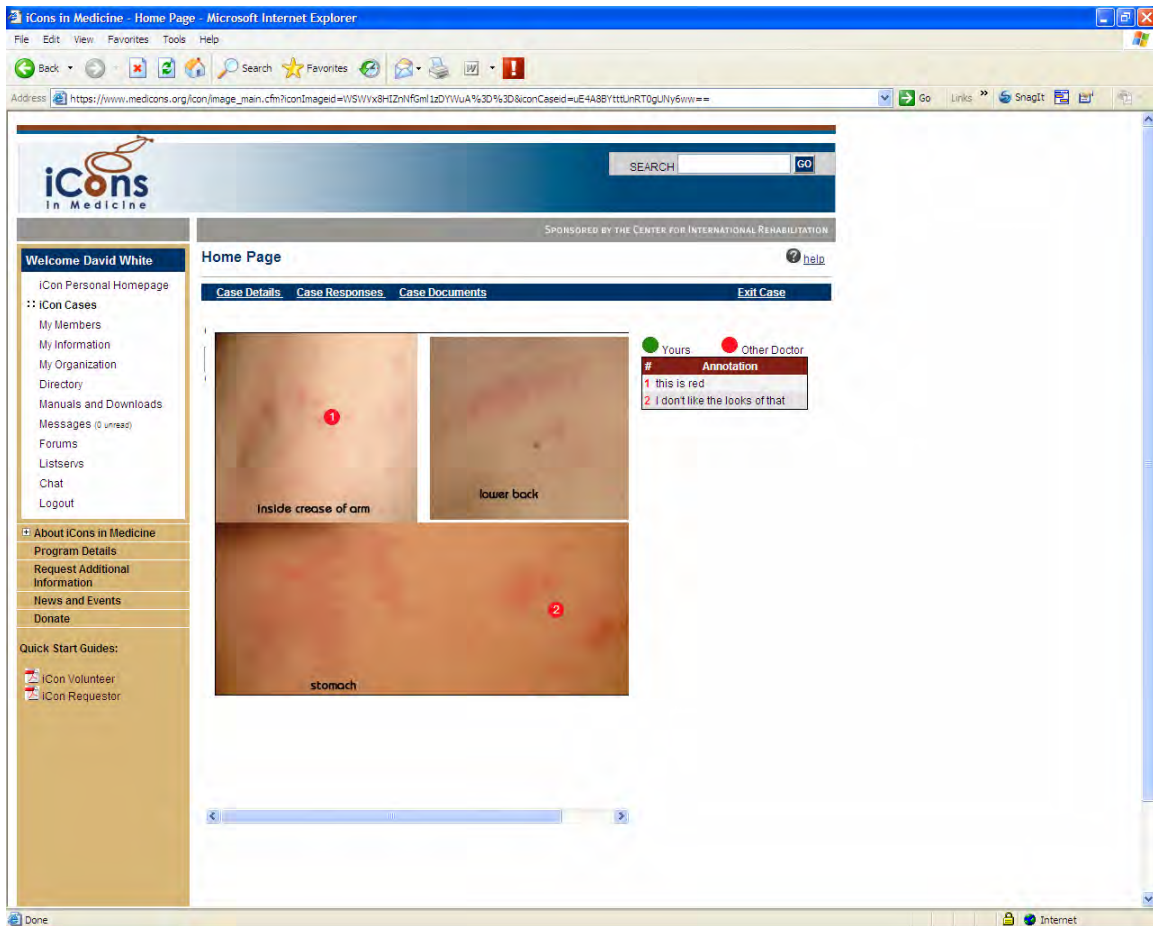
iCons in Medicine - Home Page - Microsoft Internet Explorer

File Edit View Favorites Tools Help

Back Search Favorites

Address https://www.medicons.org/icon/image_main.cfm?iconImageid=WSWVx8HIZnNfGml1zDYWuA%3D%3D&iconCaseid=uE4A8YtttLnRT0gUNy6ww== Go Links SnagIt

iCons in Medicine

SEARCH GO

SPONSORED BY THE CENTER FOR INTERNATIONAL REHABILITATION

Welcome David White

iCon Personal Homepage
iCon Cases
My Members
My Information
My Organization
Directory
Manuals and Downloads
Messages (0 unread)
Forums
Listservs
Chat
Logout

About iCons in Medicine
Program Details
Request Additional Information
News and Events
Donate

Quick Start Guides:

iCon Volunteer
iCon Requestor

Home Page

help

Case Details Case Responses Case Documents Exit Case

1
inside crease of arm
lower back
2
stomach

Yours Other Doctor

| # | Annotation |
|---|---|
| 1 | this is red |
| 2 | I don't like the looks of that |

Done Internet